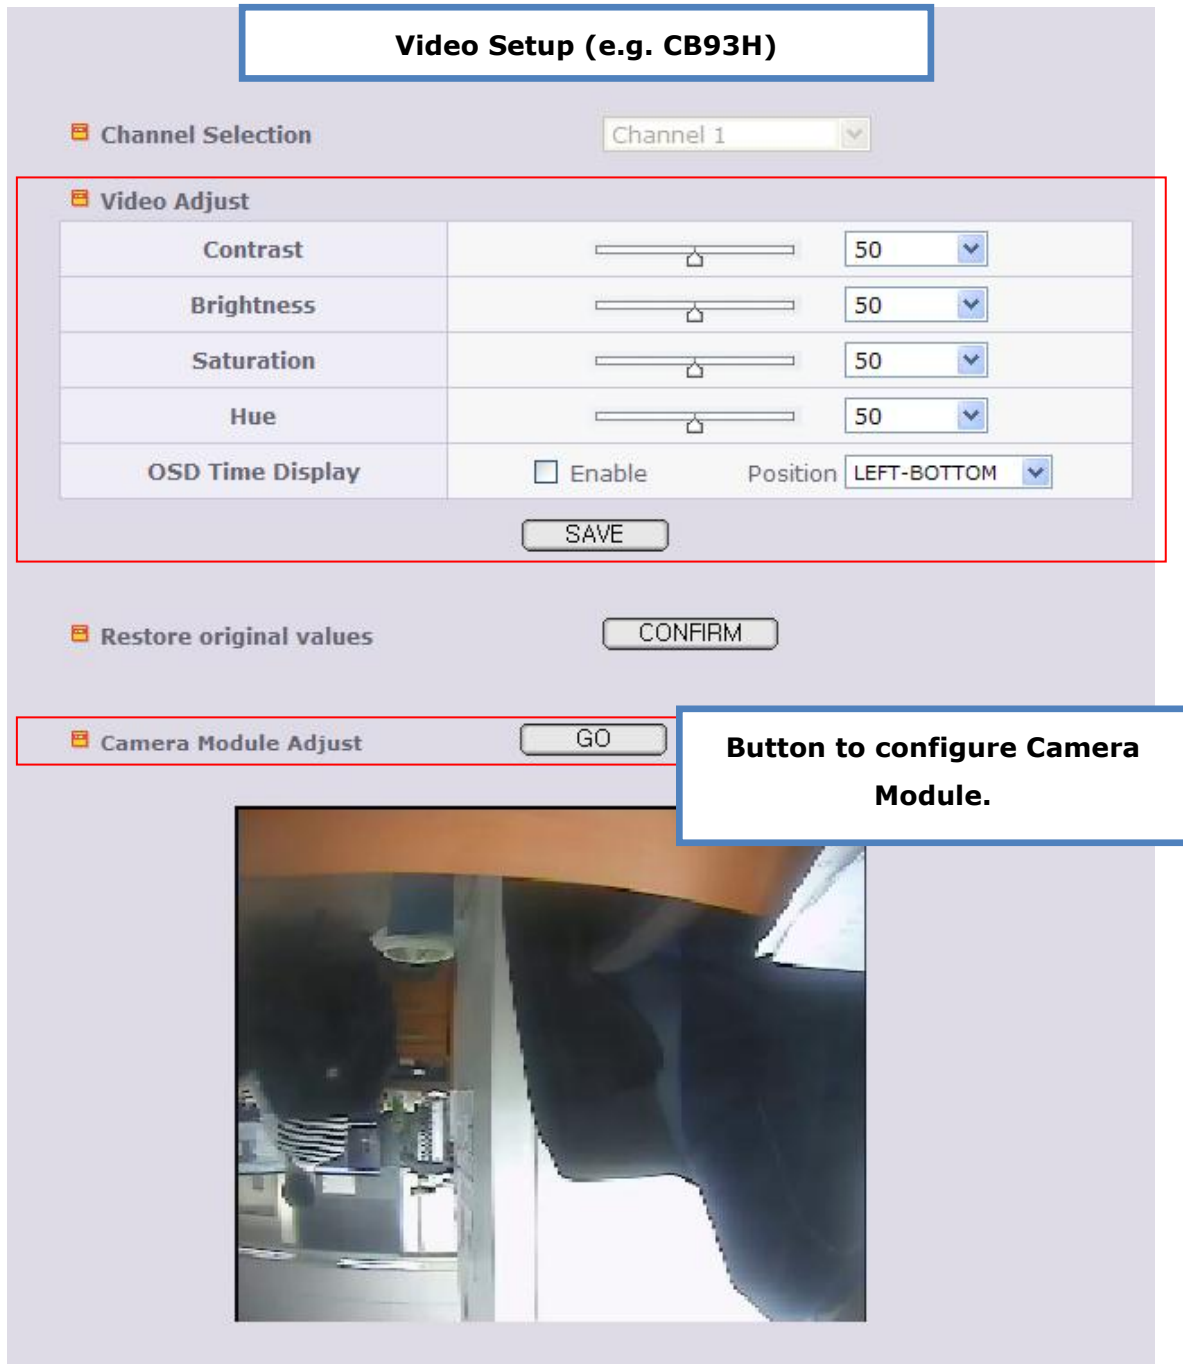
Video Setup (e.g. CB93H)

Channel Selection Channel 1

Video Adjust

| Contrast | 50 |
|---|---|
| Brightness | 50 |
| Saturation | 50 |
| Hue | 50 |
| OSD Time Display | Enable Position LEFT-BOTTOM |

SAVE

Restore original values CONFIRM

Camera Module Adjust GO

Button to configure Camera Module.